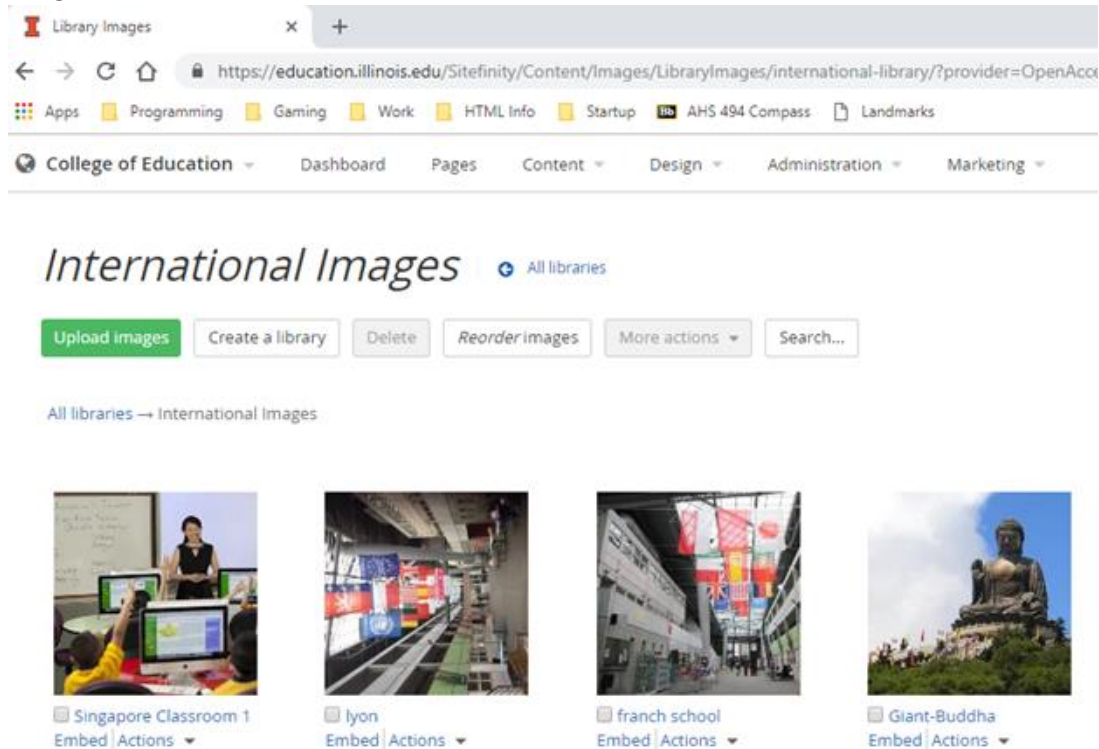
Library Images ×  +

https://education.illinois.edu/Sitefinity/Content/Images/LibraryImages/international-library/?provider=OpenAcce

Apps  Programming  Gaming  Work  HTML Info  Startup  AHS 494 Compass  Landmarks

College of Education  Dashboard  Pages  Content  Design  Administration  Marketing

International Images

All libraries

Upload images  Create a library  Delete  Reorder images  More actions  Search...

All libraries → International Images

Singapore Classroom 1
Embed Actions

lyon
Embed Actions

franch school
Embed Actions

Giant-Buddha
Embed Actions